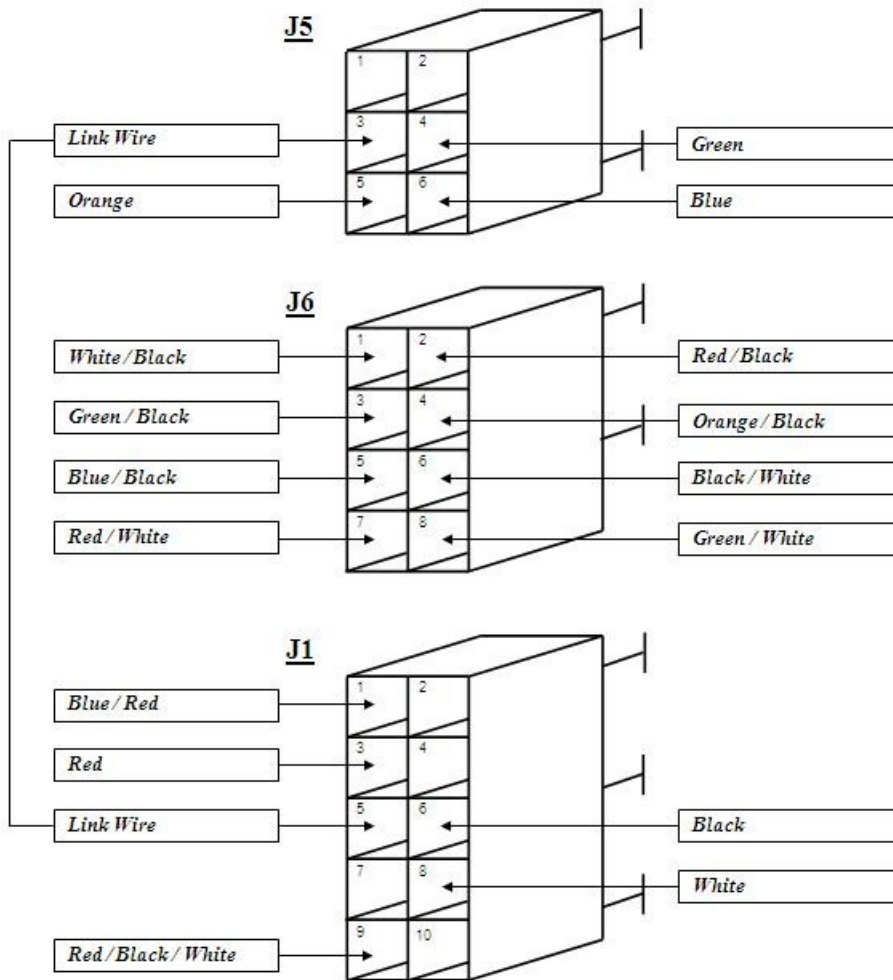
J5

1 2
3 4
5 6

Link Wire
Orange
Green
Blue

J6

1 2
3 4
5 6
7 8

White/Black
Green / Black
Blue/Black
Red/White
Red/Black
Orange/Black
Black/White
Green / White

J1

1 2
3 4
5 6
7 8
9 10

Blue/Red
Red
Link Wire
Red/Black/White
Black
White